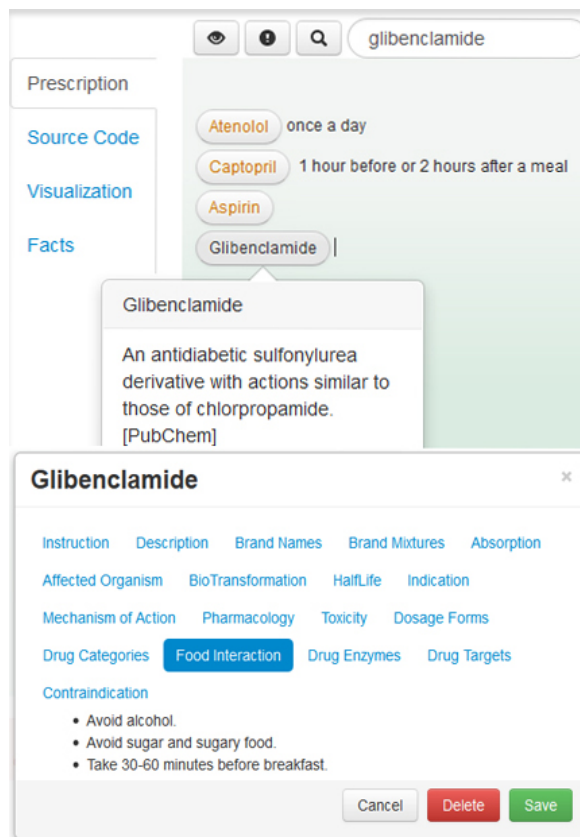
glibenclamide

Prescription

Source Code

Visualization

Facts

Atenolol once a day

Captopril 1 hour before or 2 hours after a meal

Aspirin

Glibenclamide

Glibenclamide

An antidiabetic sulfonylurea derivative with actions similar to those of chlorpropamide. [PubChem]

Glibenclamide

×

Instruction Description Brand Names Brand Mixtures Absorption

Affected Organism BioTransformation HalfLife Indication

Mechanism of Action Pharmacology Toxicity Dosage Forms

Drug Categories Food Interaction Drug Enzymes Drug Targets

Contraindication

- Avoid alcohol.
- Avoid sugar and sugary food.
- Take 30-60 minutes before breakfast.

Cancel Delete Save